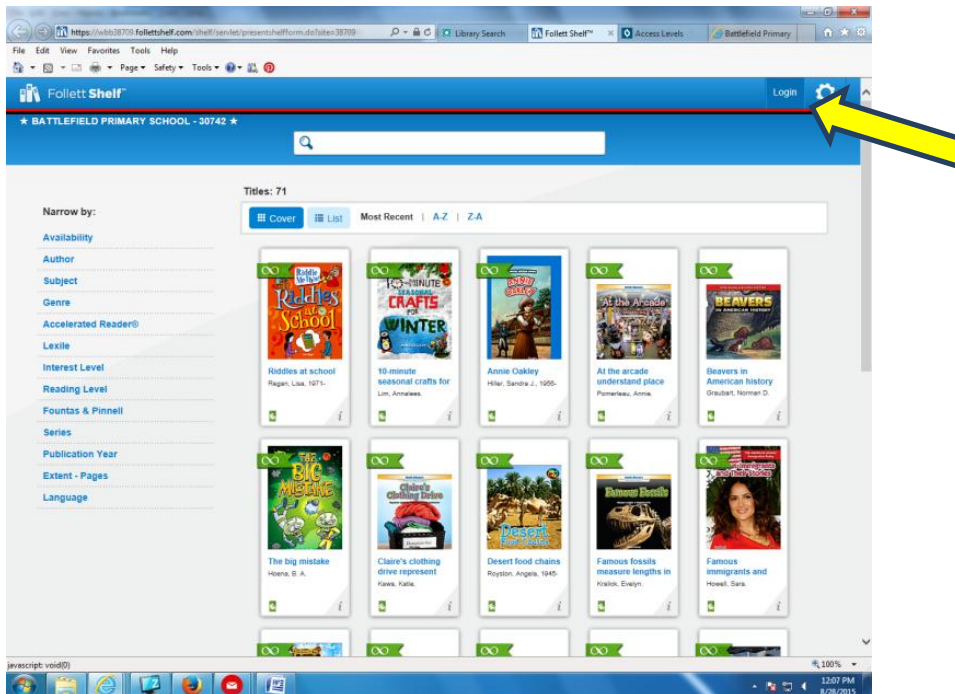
https://wbb38709.follettshelf.com/shelf/servlet/presentshelfform.do?site=38709
Library Search
Follett Shelf™
Access Levels
Battlefield Primary

File Edit View Favorites Tools Help
Page ▾ Safety ▾ Tools ▾

Follett Shelf™
Login

★ BATTLEFIELD PRIMARY SCHOOL - 30742 ★

Titles: 71

Cover | List | Most Recent | A-Z | Z-A

Narrow by:
Availability
Author
Subject
Genre
Accelerated Reader®
Lexile
Interest Level
Reading Level
Fountas & Pinnell
Series
Publication Year
Extent - Pages
Language

Riddles at school
Regan, Lisa, 1971-

10-minute seasonal crafts for
Lim, Annalees.

Annie Oakley
Hiller, Sandra J., 1956-

At the arcade understand place
Pomerleau, Annie.

Beavers in American history
Graubart, Norman D.

The big mistake
Hoena, B. A.

Claire's clothing drive represent
Kawa, Katie.

Desert food chains
Royston, Angela, 1945-

Famous fossils measure lengths in
Kralick, Evelyn.

Famous immigrants and
Howell, Sara.

javascript: void(0)
100%
12:07 PM
8/28/2015